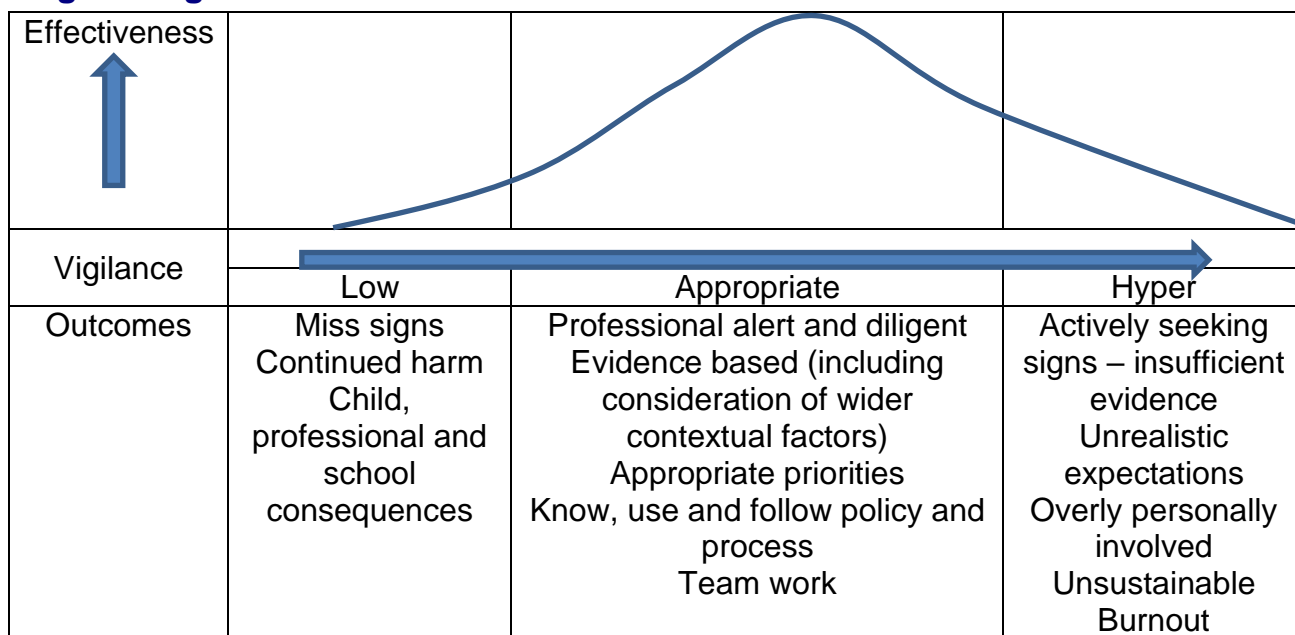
| Effectiveness | | | |
|---|---|---|---|
| Vigilance | Low | Appropriate | Hyper |
| Outcomes | Miss signs<br>Continued harm<br>Child, professional and school consequences | Professional alert and diligent<br>Evidence based (including consideration of wider contextual factors)<br>Appropriate priorities<br>Know, use and follow policy and process<br>Team work | Actively seeking signs – insufficient evidence<br>Unrealistic expectations<br>Overly personally involved<br>Unsustainable<br>Burnout |